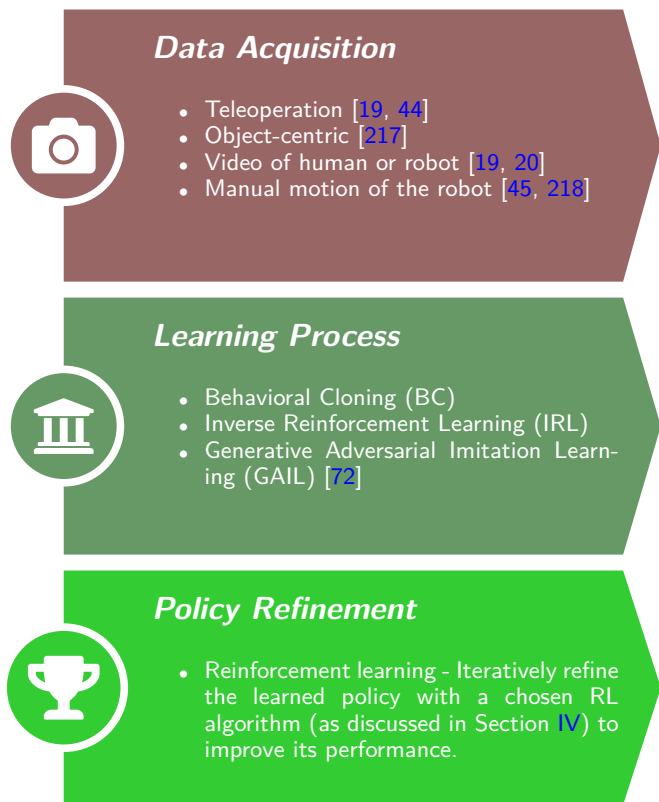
Data Acquisition

• Teleoperation [19, 44]
• Object-centric [217]
• Video of human or robot [19, 20]
• Manual motion of the robot [45, 218]

Learning Process

• Behavioral Cloning (BC)
• Inverse Reinforcement Learning (IRL)
• Generative Adversarial Imitation Learning (GAIL) [72]

Policy Refinement

• Reinforcement learning - Iteratively refine the learned policy with a chosen RL algorithm (as discussed in Section IV) to improve its performance.